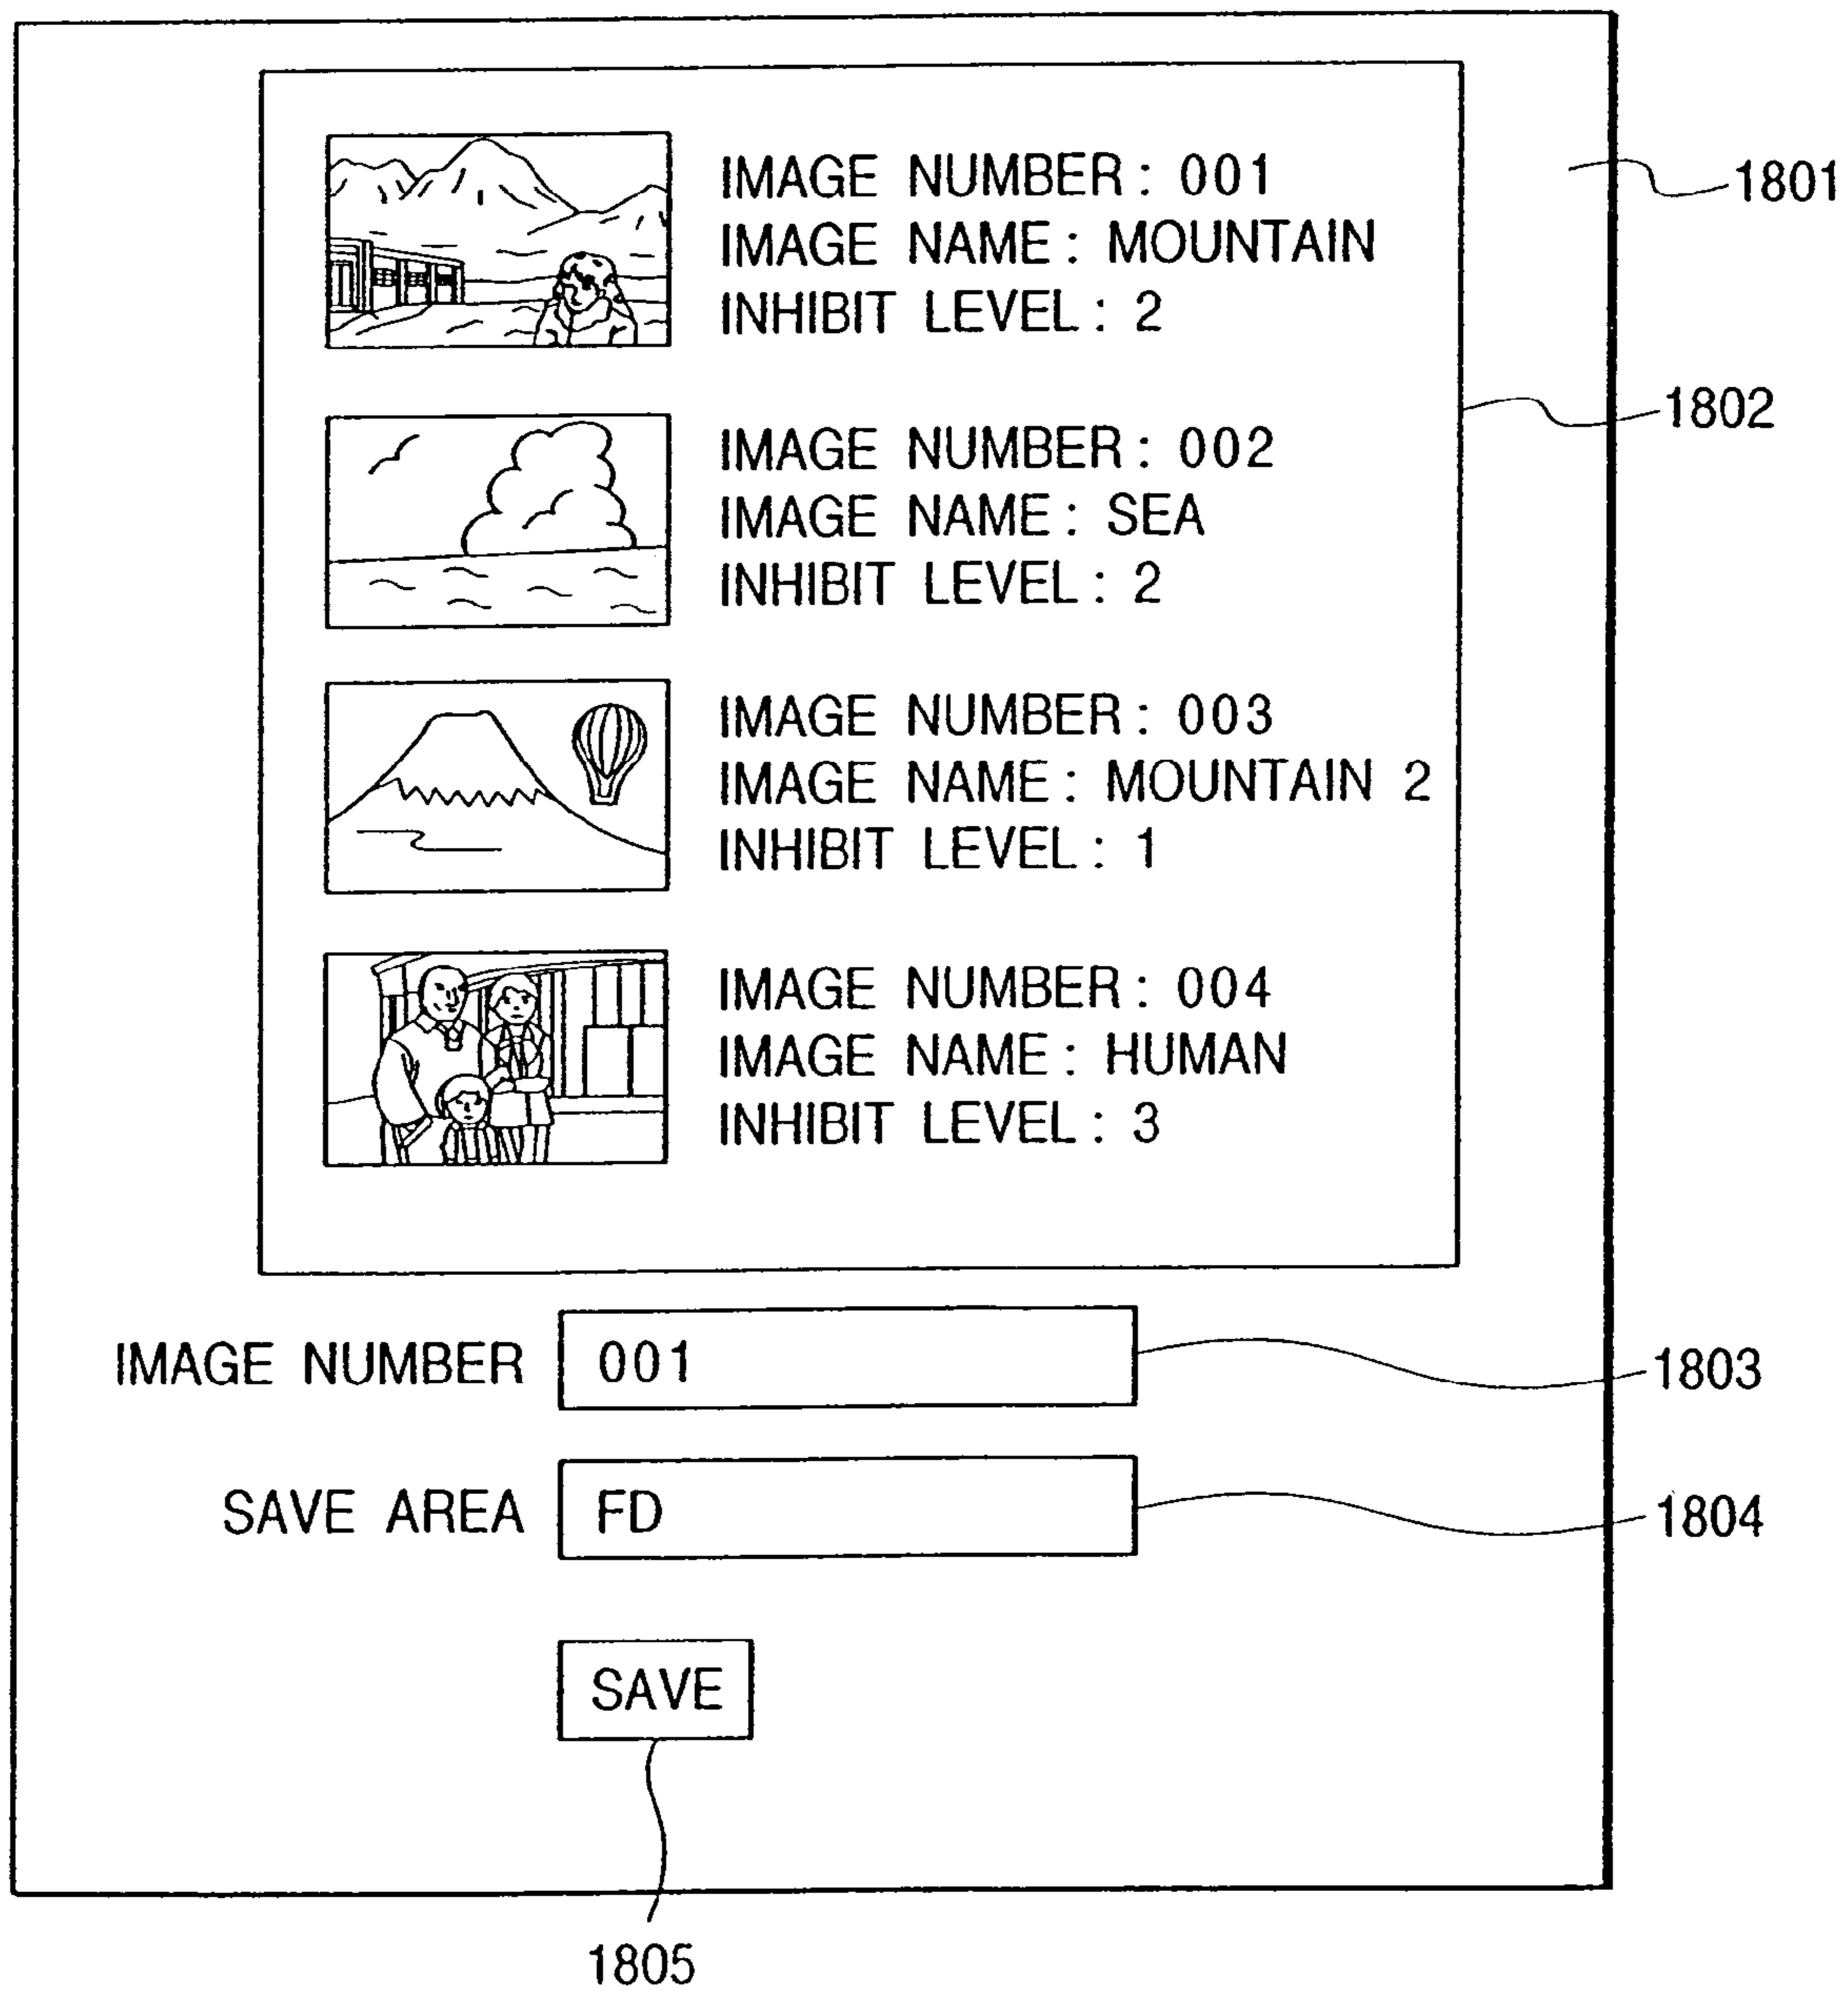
1801

1802

IMAGE NUMBER: 001
IMAGE NAME: MOUNTAIN
INHIBIT LEVEL: 2

IMAGE NUMBER: 002
IMAGE NAME: SEA
INHIBIT LEVEL: 2

IMAGE NUMBER: 003
IMAGE NAME: MOUNTAIN 2
INHIBIT LEVEL: 1

IMAGE NUMBER: 004
IMAGE NAME: HUMAN
INHIBIT LEVEL: 3

IMAGE NUMBER 001
1803

SAVE AREA FD
1804

SAVE

1805